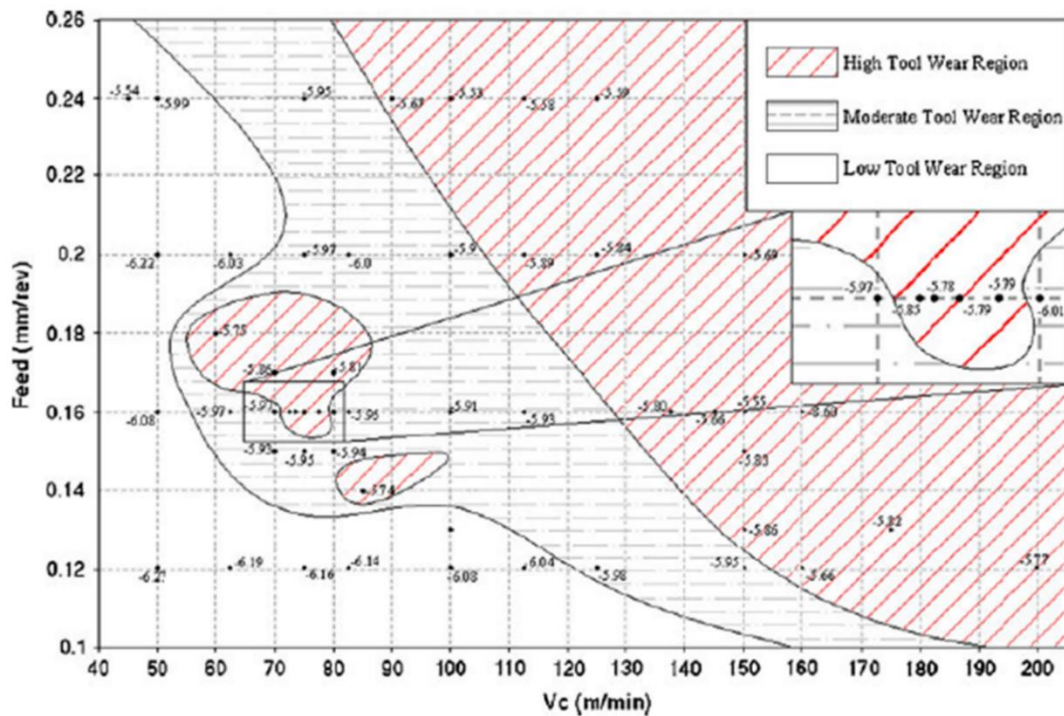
High Tool Wear Region

Moderate Tool Wear Region

Low Tool Wear Region

0.26
0.24
0.22
0.2
0.18
0.16
0.14
0.12
0.1

Feed (mm/rev)

-5.54 -5.99 -5.95 -5.67 -5.53 -5.58 -5.59

-6.22 -6.03 -5.97 -6.0 -5.9 -5.89 -5.84 -5.69

-5.75

-5.86 -5.81

-6.08 -5.97 -5.97 -5.96 -5.91 -5.93 -5.80 -5.86 -5.55 -5.69

-5.95 -5.95 -5.94 -5.83

-5.74

-5.86 -5.82

-6.21 -6.19 -6.16 -6.14 -6.08 -6.04 -5.98 -5.95 -5.66 -5.77

-5.97 -5.83 -5.78 -5.79 -5.79 -6.01

40 50 60 70 80 90 100 110 120 130 140 150 160 170 180 190 200

Vc (m/min)